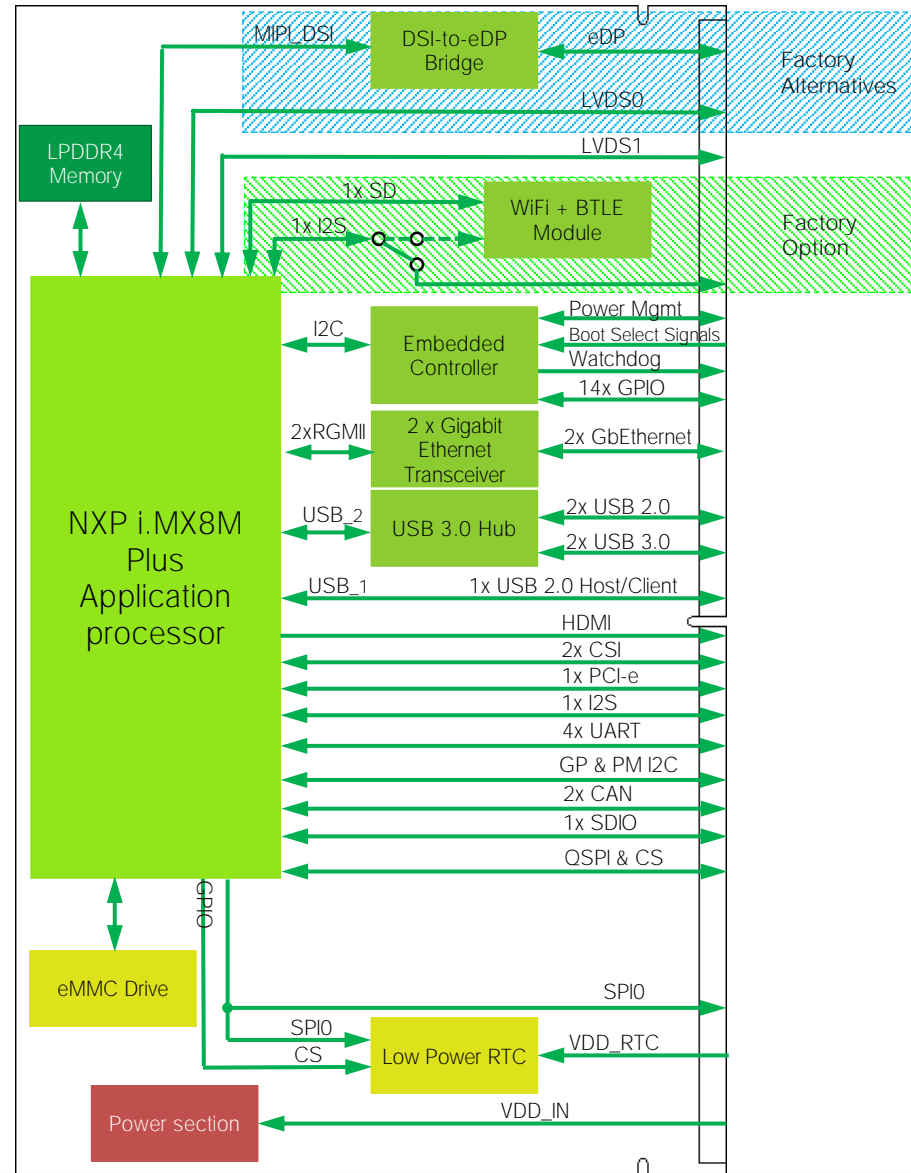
MIPI_DSI

DSI-to-eDP Bridge

eDP

Factory Alternatives

LVDS0

LPDDR4 Memory

LVDS1

1x SD

WiFi + BTLE Module

1x I2S

Factory Option

Power Mgmt

I2C

Embedded Controller

Boot Select Signals

Watchdog

14x GPIO

2xRGMII

2 x Gigabit Ethernet Transceiver

2x GbEthernet

NXP i.MX8M Plus Application processor

USB_2

USB 3.0 Hub

2x USB 2.0

2x USB 3.0

USB_1

1x USB 2.0 Host/Client

HDMI

2x CSI

1x PCI-e

1x I2S

4x UART

GP & PM I2C

2x CAN

1x SDIO

QSPI & CS

GPIO

eMMC Drive

SPI0

SPI0

CS

Low Power RTC

VDD_RTC

Power section

VDD_IN